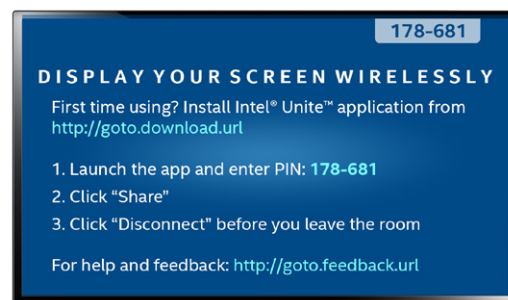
178-681

DISPLAY YOUR SCREEN WIRELESSLY

First time using? Install Intel® Unite™ application from http://goto.download.url

1. Launch the app and enter PIN: 178-681
2. Click "Share"
3. Click "Disconnect" before you leave the room

For help and feedback: http://goto.feedback.url